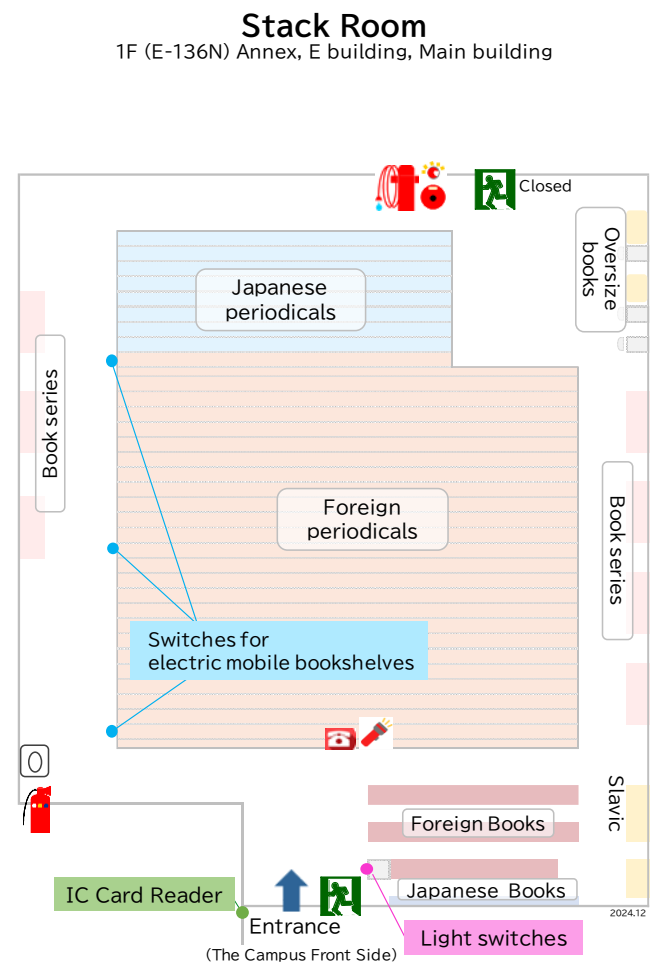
Stack Room
1F (E-136N) Annex, E building, Main building

Closed

Japanese periodicals

Oversize books

Book series

Foreign periodicals

Book series

Switches for electric mobile bookshelves

Slavic

Foreign Books

Japanese Books

IC Card Reader

Entrance
(The Campus Front Side)

Light switches

2024.12